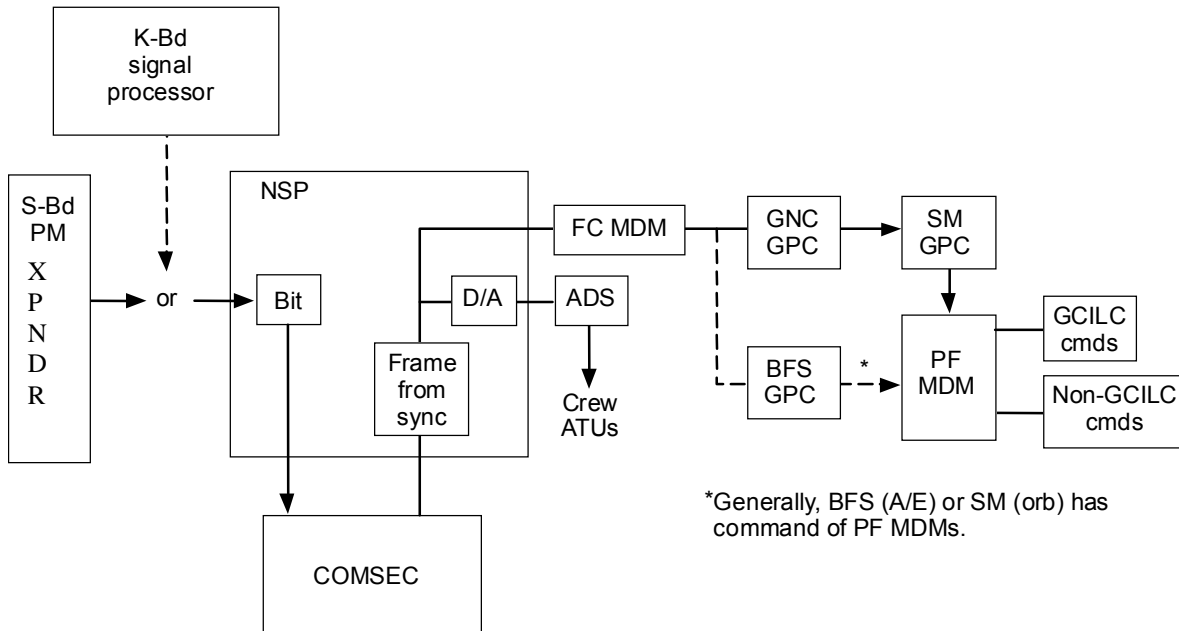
K-Bd signal processor

S-Bd PM
X
P
N
D
R

or

NSP

Bit

Frame from sync

D/A

FC MDM

ADS

Crew ATUs

GNC GPC

SM GPC

BFS GPC

*

PF MDM

GCILC cmds

Non-GCILC cmds

COMSEC

*Generally, BFS (A/E) or SM (orb) has command of PF MDMs.